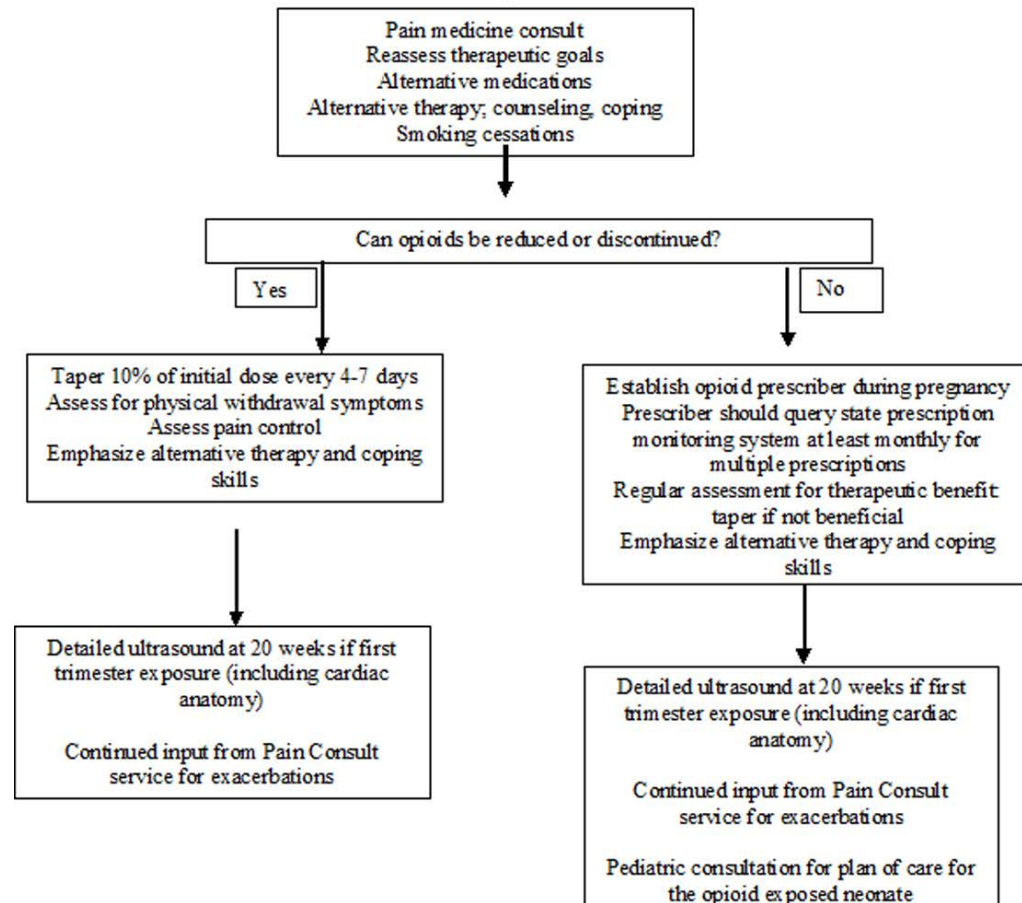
Pain medicine consult
Reassess therapeutic goals
Alternative medications
Alternative therapy; counseling, coping
Smoking cessations

Can opioids be reduced or discontinued?

Yes

No

Taper 10% of initial dose every 4-7 days
Assess for physical withdrawal symptoms
Assess pain control
Emphasize alternative therapy and coping skills

Establish opioid prescriber during pregnancy
Prescriber should query state prescription monitoring system at least monthly for multiple prescriptions
Regular assessment for therapeutic benefit: taper if not beneficial
Emphasize alternative therapy and coping skills

Detailed ultrasound at 20 weeks if first trimester exposure (including cardiac anatomy)

Continued input from Pain Consult service for exacerbations

Detailed ultrasound at 20 weeks if first trimester exposure (including cardiac anatomy)

Continued input from Pain Consult service for exacerbations

Pediatric consultation for plan of care for the opioid exposed neonate